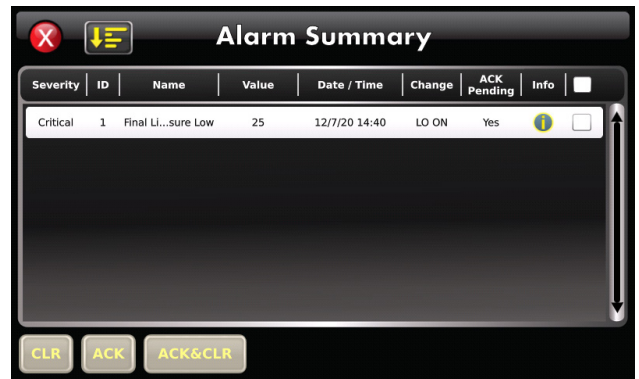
Alarm Summary

| Severity | ID | Name | Value | Date / Time | Change | ACK Pending | Info |
|---|---|---|---|---|---|---|---|
| Critical | 1 | Final Li...sure Low | 25 | 12/7/20 14:40 | LO ON | Yes | i |

CLR ACK ACK&CLR